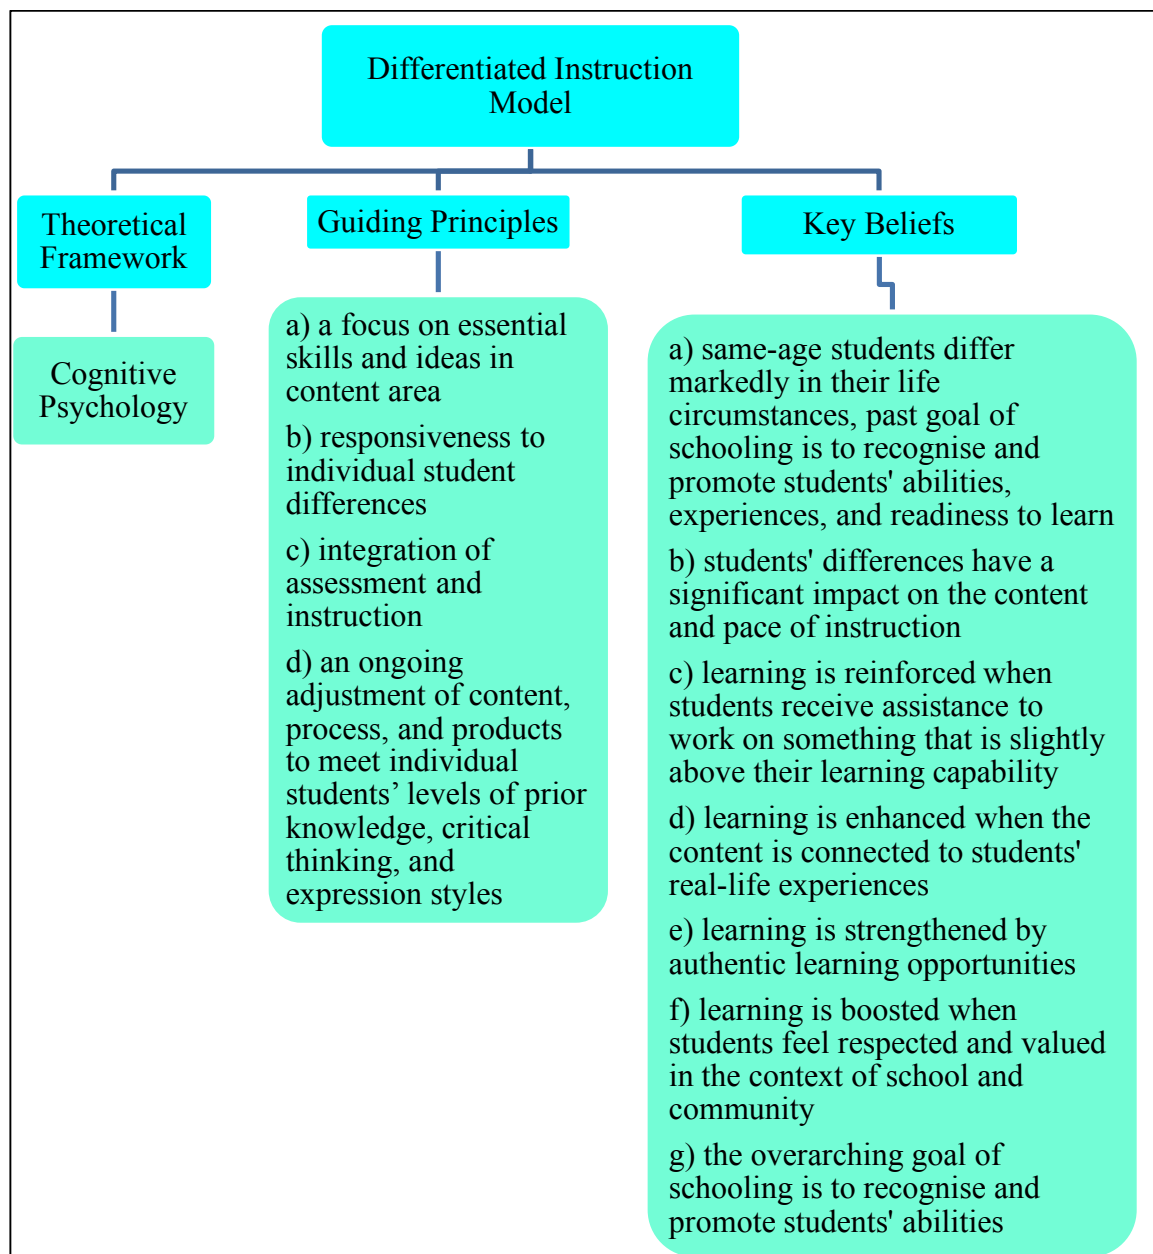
Differentiated Instruction Model

Theoretical Framework

Cognitive Psychology

Guiding Principles

a) a focus on essential skills and ideas in content area

b) responsiveness to individual student differences

c) integration of assessment and instruction

d) an ongoing adjustment of content, process, and products to meet individual students’ levels of prior knowledge, critical thinking, and expression styles

Key Beliefs

a) same-age students differ markedly in their life circumstances, past goal of schooling is to recognise and promote students' abilities, experiences, and readiness to learn

b) students' differences have a significant impact on the content and pace of instruction

c) learning is reinforced when students receive assistance to work on something that is slightly above their learning capability

d) learning is enhanced when the content is connected to students' real-life experiences

e) learning is strengthened by authentic learning opportunities

f) learning is boosted when students feel respected and valued in the context of school and community

g) the overarching goal of schooling is to recognise and promote students' abilities